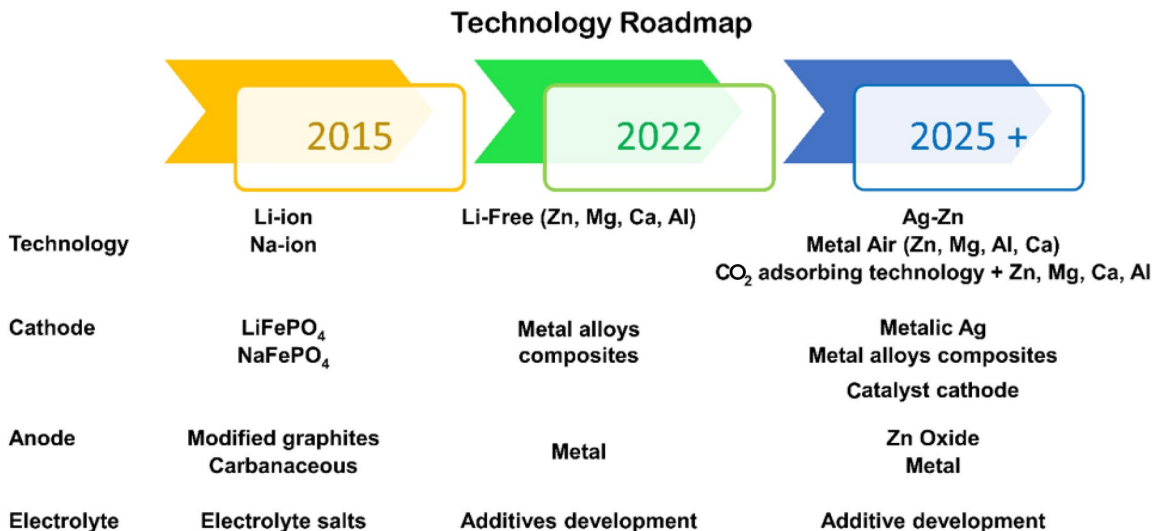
Technology Roadmap

2015

2022

2025 +

| | 2015 | 2022 | 2025 + |
|---|---|---|---|
| Technology | Li-ion Na-ion | Li-Free (Zn, Mg, Ca, Al) | Ag-Zn Metal Air (Zn, Mg, Al, Ca) $CO_2$ adsorbing technology + Zn, Mg, Ca, Al |
| Cathode | $LiFePO_4$ $NaFePO_4$ | Metal alloys composites | Metalic Ag Metal alloys composites Catalyst cathode |
| Anode | Modified graphites Carbanaceous | Metal | Zn Oxide Metal |
| Electrolyte | Electrolyte salts | Additives development | Additive development |